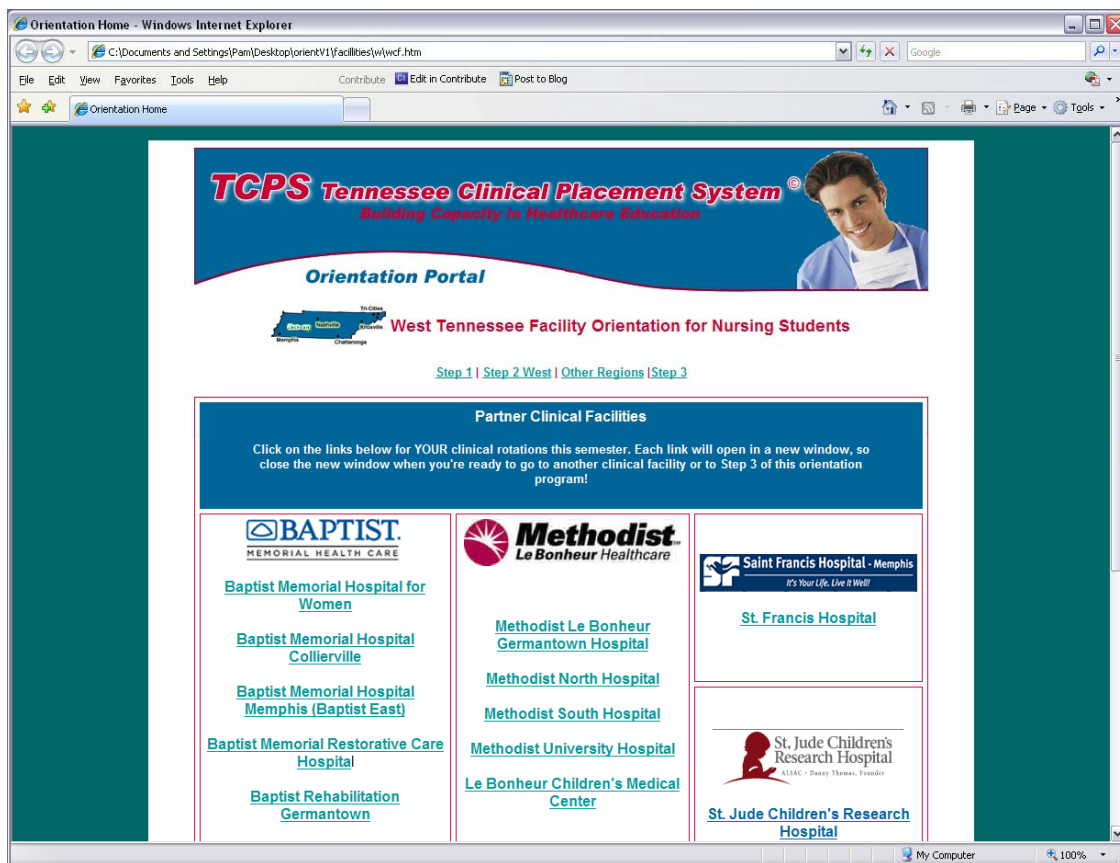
Orientation Home - Windows Internet Explorer

C:\Documents and Settings\Pam\Desktop\orientV1\facilities\w\wcf.htm

Google

File Edit View Favorites Tools Help Contribute Edit in Contribute Post to Blog

Orientation Home

Page Tools

TCPS Tennessee Clinical Placement System ©
Building Capacity in Healthcare Education

Orientation Portal

Tri-Cities Jackson Nashville Knoxville Memphis Chattanooga

West Tennessee Facility Orientation for Nursing Students

Step 1 | Step 2 West | Other Regions |Step 3

Partner Clinical Facilities

Click on the links below for YOUR clinical rotations this semester. Each link will open in a new window, so close the new window when you're ready to go to another clinical facility or to Step 3 of this orientation program!

BAPTIST.
MEMORIAL HEALTH CARE

Baptist Memorial Hospital for Women

Baptist Memorial Hospital Collierville

Baptist Memorial Hospital Memphis (Baptist East)

Baptist Memorial Restorative Care Hospital

Baptist Rehabilitation Germantown

Methodist
Le Bonheur Healthcare

Methodist Le Bonheur Germantown Hospital

Methodist North Hospital

Methodist South Hospital

Methodist University Hospital

Le Bonheur Children's Medical Center

Saint Francis Hospital - Memphis
It's Your Life. Live It Well!

St. Francis Hospital

St. Jude Children's Research Hospital
ALSAC • Danny Thomas, Founder

St. Jude Children's Research Hospital

My Computer 100%